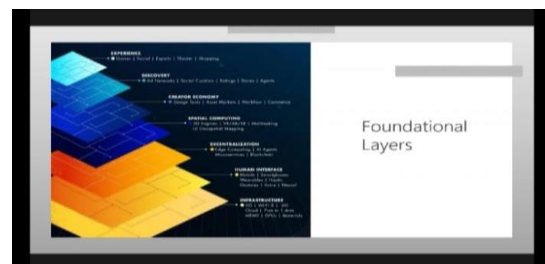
EXPERIENCE
Games | Social | Esports | Theater | Shopping

DISCOVERY
Ad Networks | Social Curation | Ratings | Stores | Agents

CREATOR ECONOMY
Design Tools | Asset Markets | Workflow | Commerce

SPATIAL COMPUTING
3D Engines | VR/AR/XR | Multitasking UI | Geospatial Mapping

DECENTRALIZATION
Edge Computing | AI Agents | Microservices | Blockchain

HUMAN INTERFACE
Mobile | Smartglasses | Wearables | Haptic | Gestures | Voice | Neural

INFRASTRUCTURE
5G | WiFi 6 | 6G | Cloud | 7 nm to 1.4 nm | MEMS | GPUs | Materials

Foundational Layers